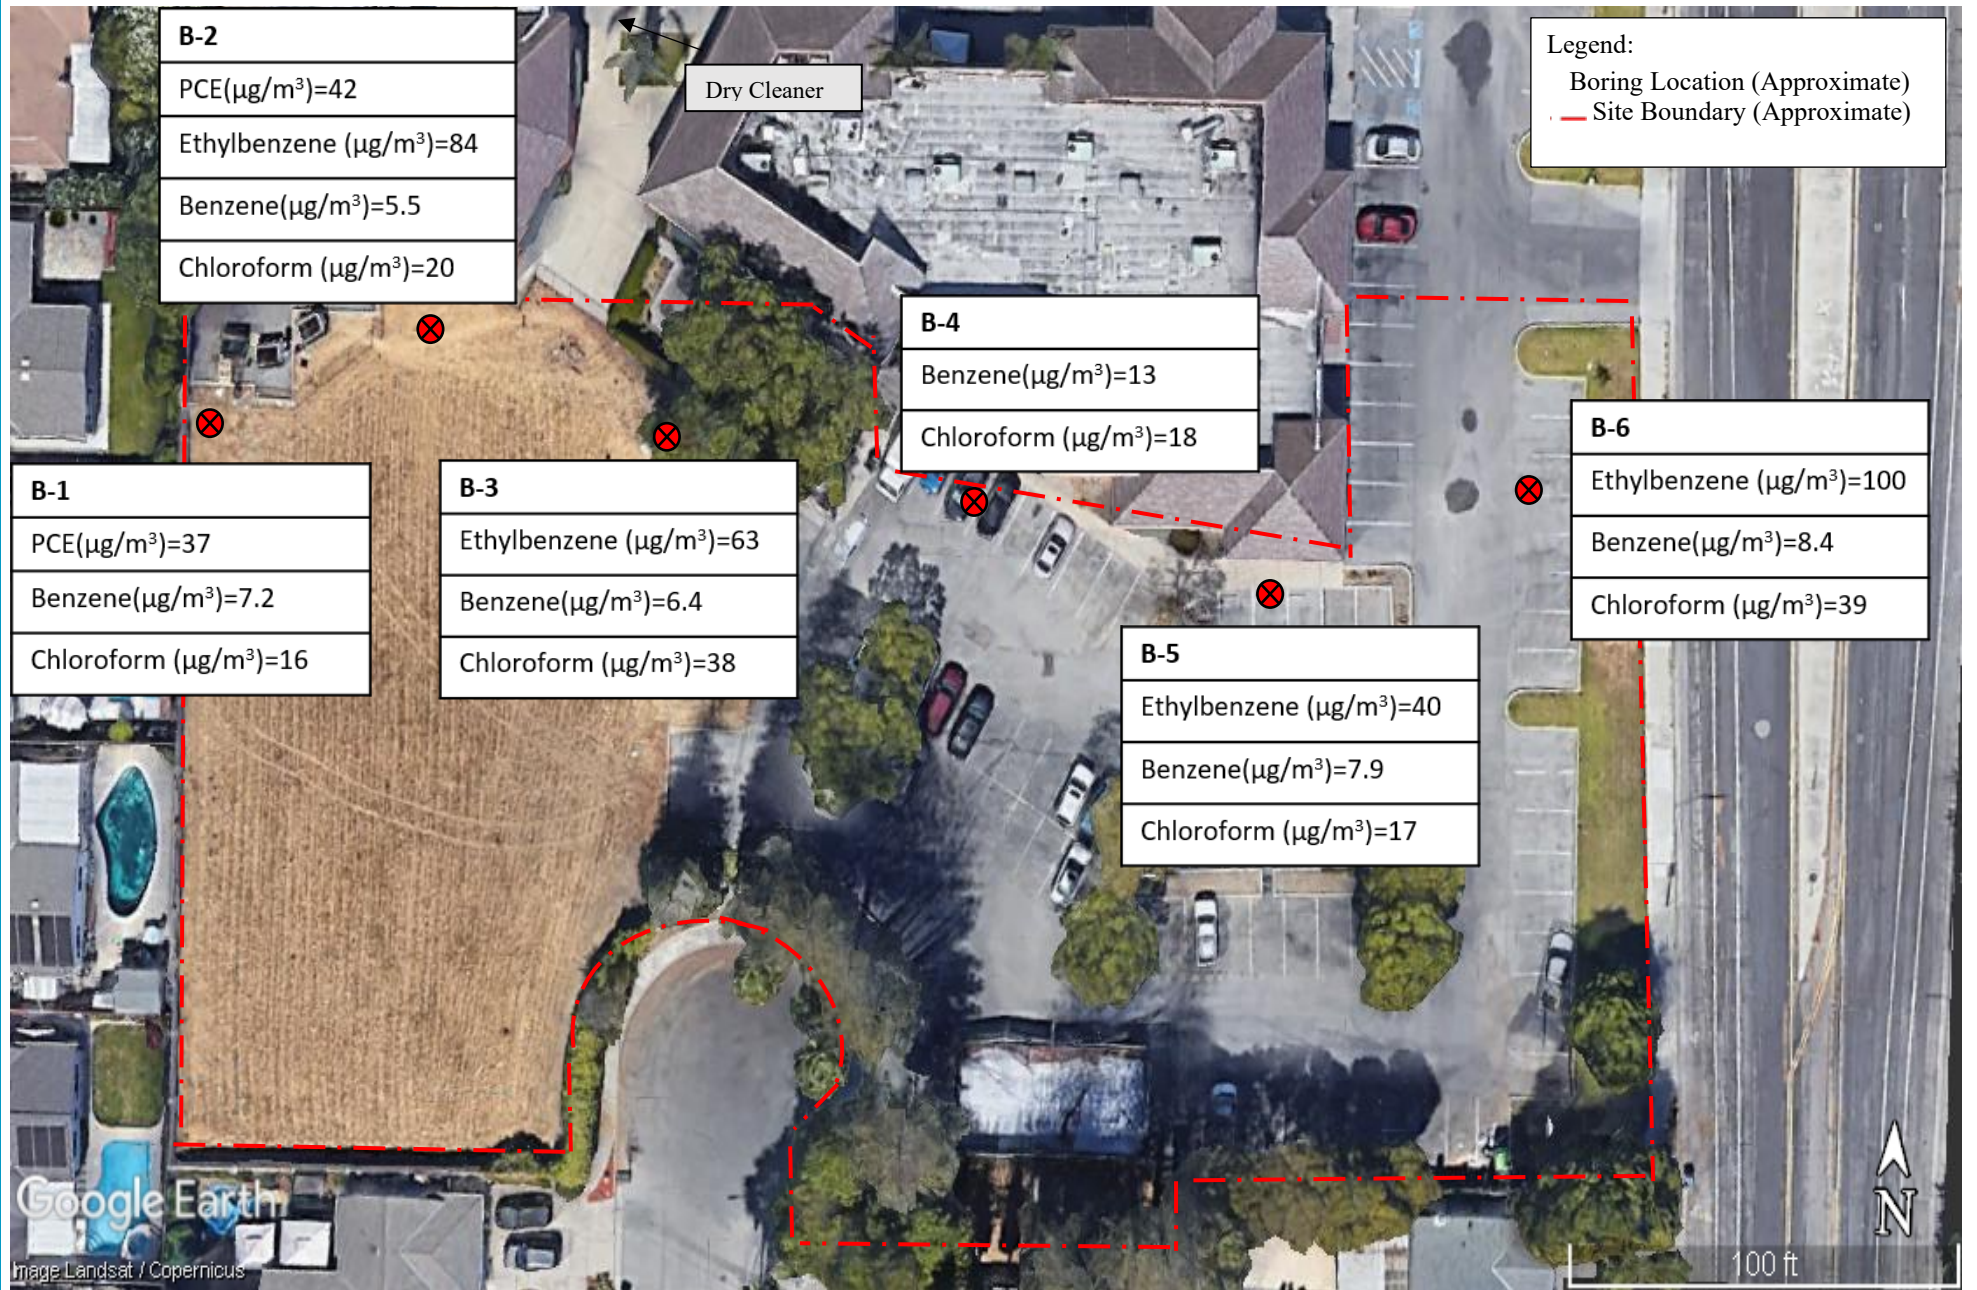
| B-2 |
|---|
| PCE(μg/m³)=42 |
| Ethylbenzene (μg/m³)=84 |
| Benzene(μg/m³)=5.5 |
| Chloroform (μg/m³)=20 |

Dry Cleaner

Legend:
Boring Location (Approximate)
Site Boundary (Approximate)

| B-4 |
|---|
| Benzene(μg/m³)=13 |
| Chloroform (μg/m³)=18 |

| B-6 |
|---|
| Ethylbenzene (μg/m³)=100 |
| Benzene(μg/m³)=8.4 |
| Chloroform (μg/m³)=39 |

| B-1 |
|---|
| PCE(μg/m³)=37 |
| Benzene(μg/m³)=7.2 |
| Chloroform (μg/m³)=16 |

| B-3 |
|---|
| Ethylbenzene (μg/m³)=63 |
| Benzene(μg/m³)=6.4 |
| Chloroform (μg/m³)=38 |

| B-5 |
|---|
| Ethylbenzene (μg/m³)=40 |
| Benzene(μg/m³)=7.9 |
| Chloroform (μg/m³)=17 |

Google Earth
Image Landsat / Copernicus
N
100 ft